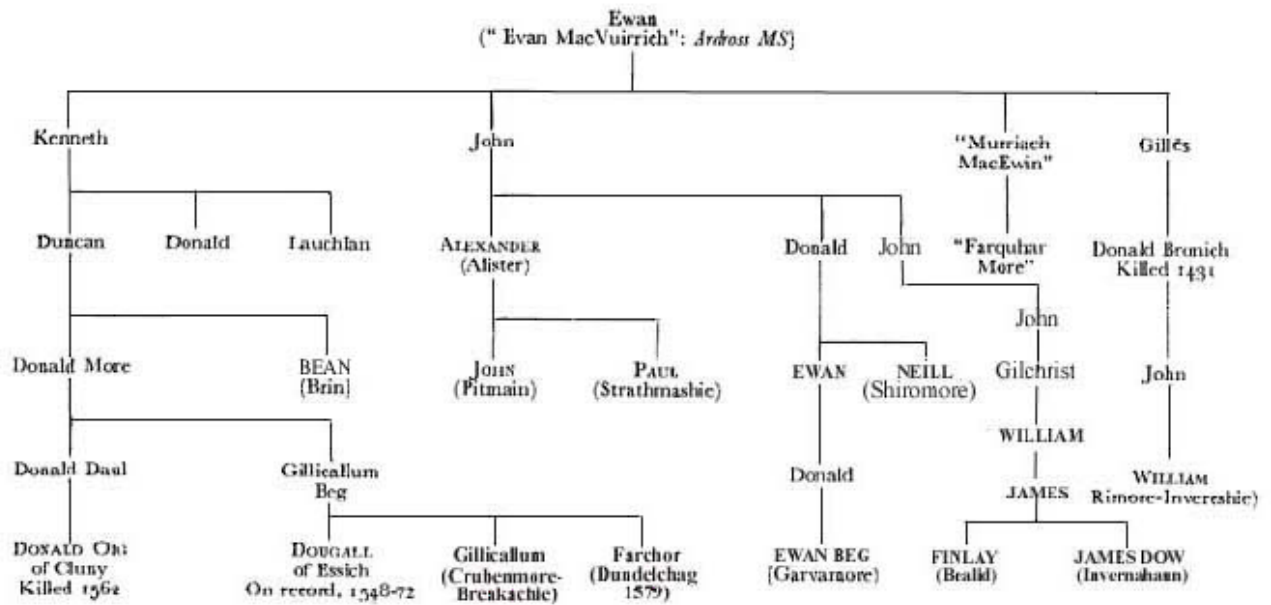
Ewan
(" Evan MacVuirrich": Ardross MS)

Kenneth

John

"Murriach MacEwin"

Gillēs

Duncan

Donald

Lauchlan

ALEXANDER (Alister)

Donald

John

"Farquhar More"

Donald Bronich Killed 1431

John

Donald More

BEAN (Brin)

JOHN (Pitmain)

PAUL (Strathmashie)

EWAN

NEILL (Shiromore)

Gilchrist

John

WILLIAM

Donald Daul

Gillicallum Beg

Donald

WILLIAM Rimore-Invereshie)

JAMES

DONALD OIG of Cluny Killed 1562

DOUGALL of Essich On record, 1548-72

Gillicallum (Crubenmore-Breakachie)

Farchor (Dundelchag 1579)

EWAN BEG (Garvamore)

FINLAY (Brahid)

JAMES DOW (Invernahaun)